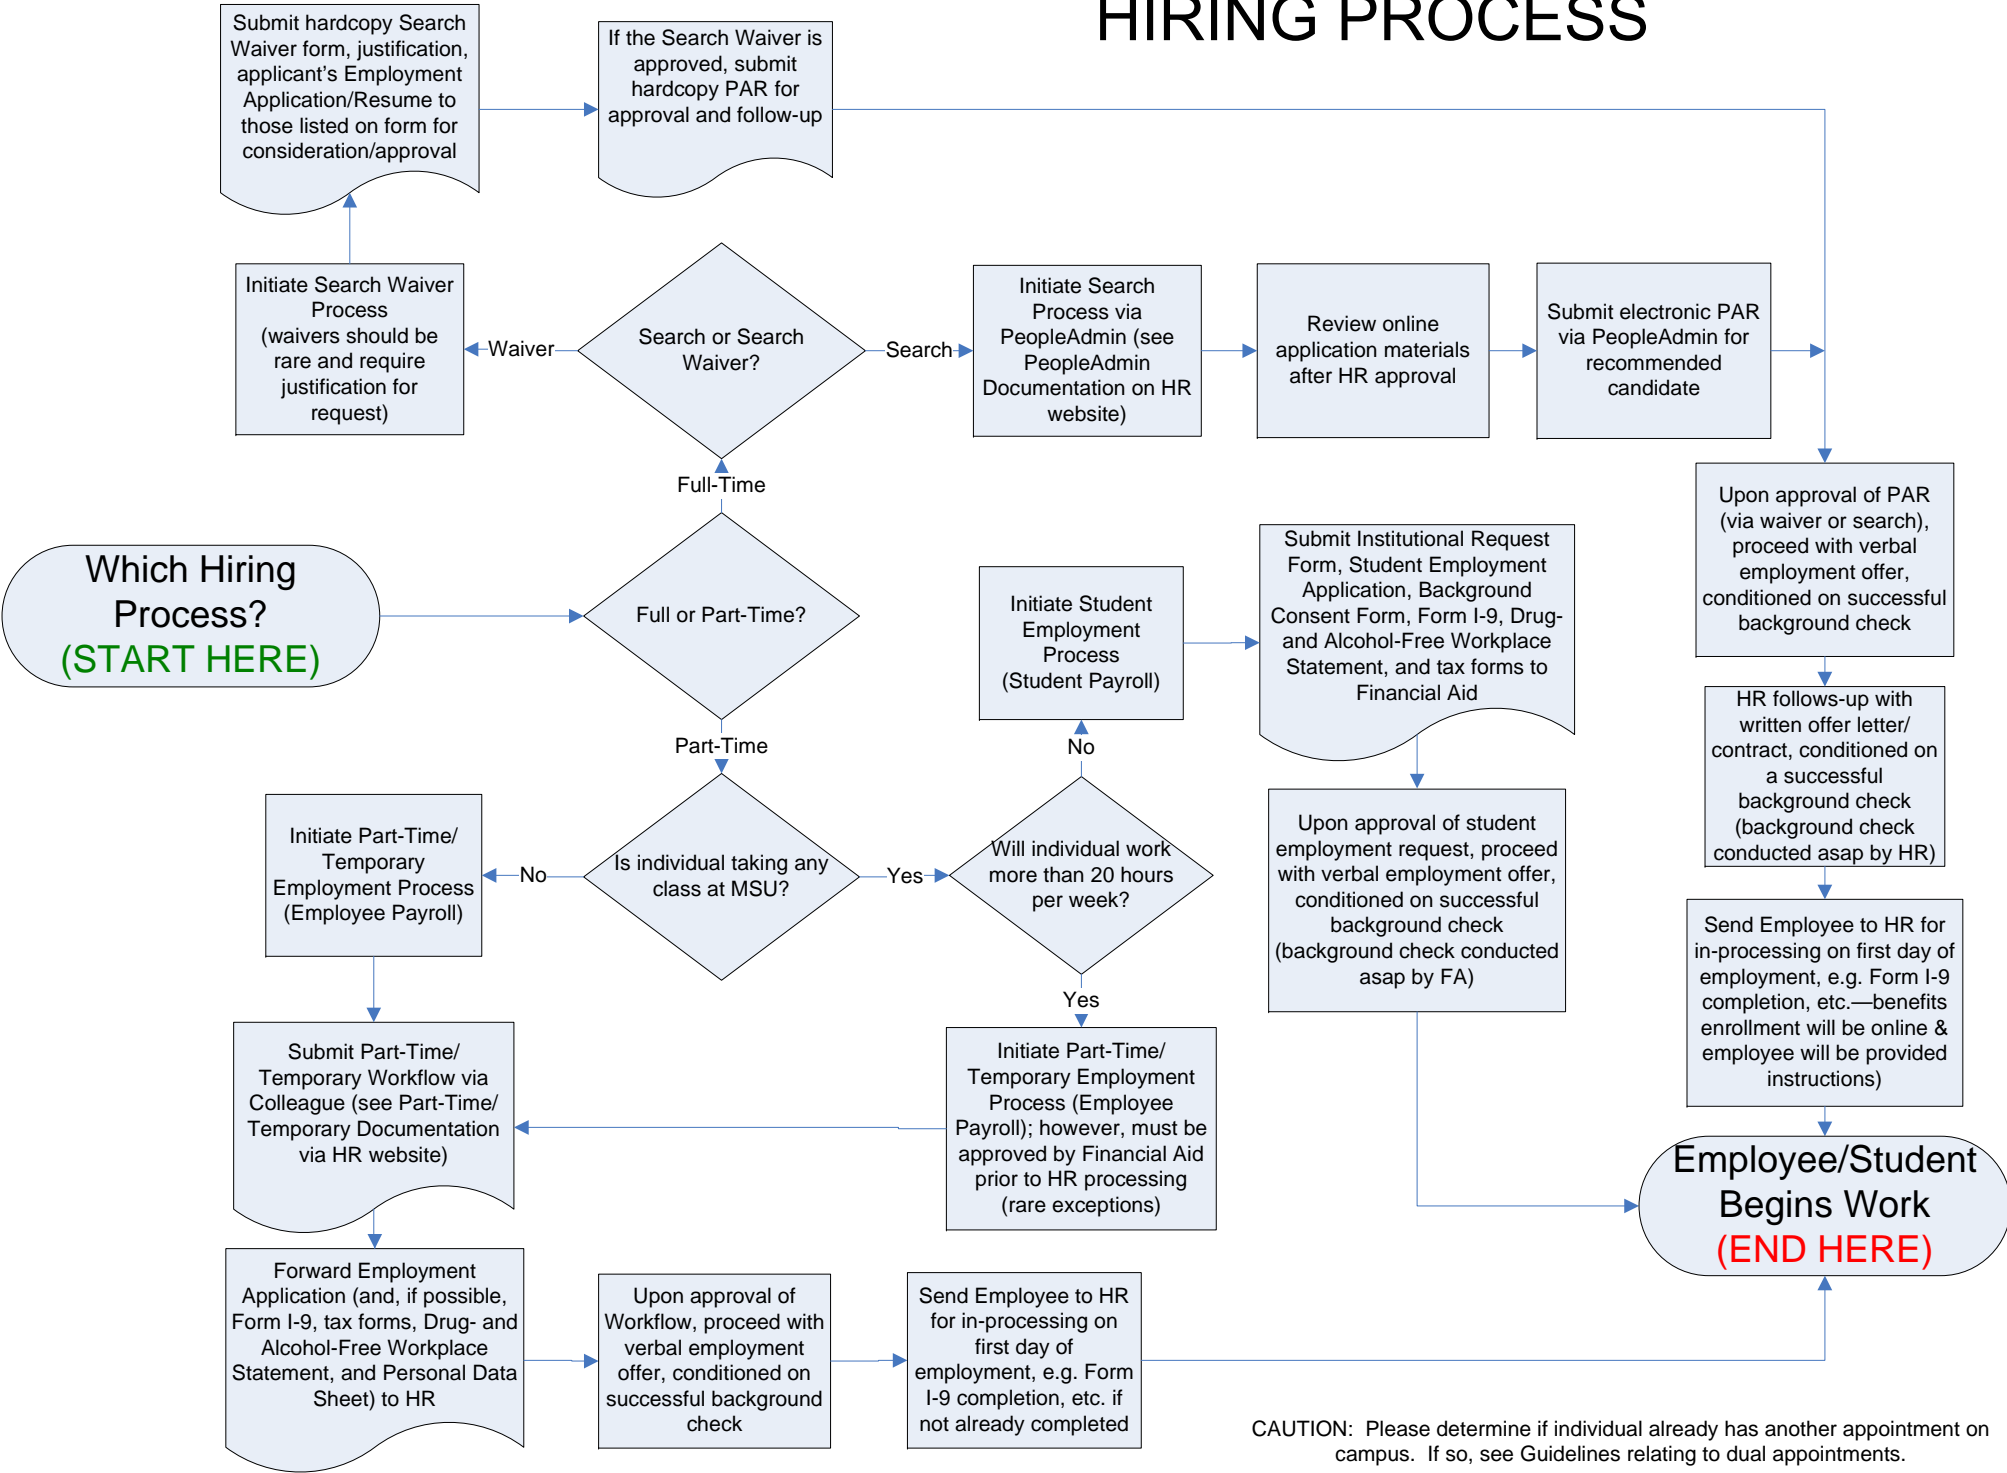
HIRING PROCESS

Submit hardcopy Search Waiver form, justification, applicant's Employment Application/Resume to those listed on form for consideration/approval

If the Search Waiver is approved, submit hardcopy PAR for approval and follow-up

Initiate Search Waiver Process (waivers should be rare and require justification for request)

Waiver

Search or Search Waiver?

Search

Initiate Search Process via PeopleAdmin (see PeopleAdmin Documentation on HR website)

Review online application materials after HR approval

Submit electronic PAR via PeopleAdmin for recommended candidate

Full-Time

Which Hiring Process? (START HERE)

Full or Part-Time?

Initiate Student Employment Process (Student Payroll)

Submit Institutional Request Form, Student Employment Application, Background Consent Form, Form I-9, Drug- and Alcohol-Free Workplace Statement, and tax forms to Financial Aid

Upon approval of PAR (via waiver or search), proceed with verbal employment offer, conditioned on successful background check

HR follows-up with written offer letter/ contract, conditioned on a successful background check (background check conducted asap by HR)

Part-Time

No

Initiate Part-Time/ Temporary Employment Process (Employee Payroll)

No

Is individual taking any class at MSU?

Yes

Will individual work more than 20 hours per week?

Upon approval of student employment request, proceed with verbal employment offer, conditioned on successful background check (background check conducted asap by FA)

Send Employee to HR for in-processing on first day of employment, e.g. Form I-9 completion, etc.—benefits enrollment will be online & employee will be provided instructions)

Yes

Submit Part-Time/ Temporary Workflow via Colleague (see Part-Time/ Temporary Documentation via HR website)

Initiate Part-Time/ Temporary Employment Process (Employee Payroll); however, must be approved by Financial Aid prior to HR processing (rare exceptions)

Employee/Student Begins Work (END HERE)

Forward Employment Application (and, if possible, Form I-9, tax forms, Drug- and Alcohol-Free Workplace Statement, and Personal Data Sheet) to HR

Upon approval of Workflow, proceed with verbal employment offer, conditioned on successful background check

Send Employee to HR for in-processing on first day of employment, e.g. Form I-9 completion, etc. if not already completed

CAUTION: Please determine if individual already has another appointment on campus. If so, see Guidelines relating to dual appointments.